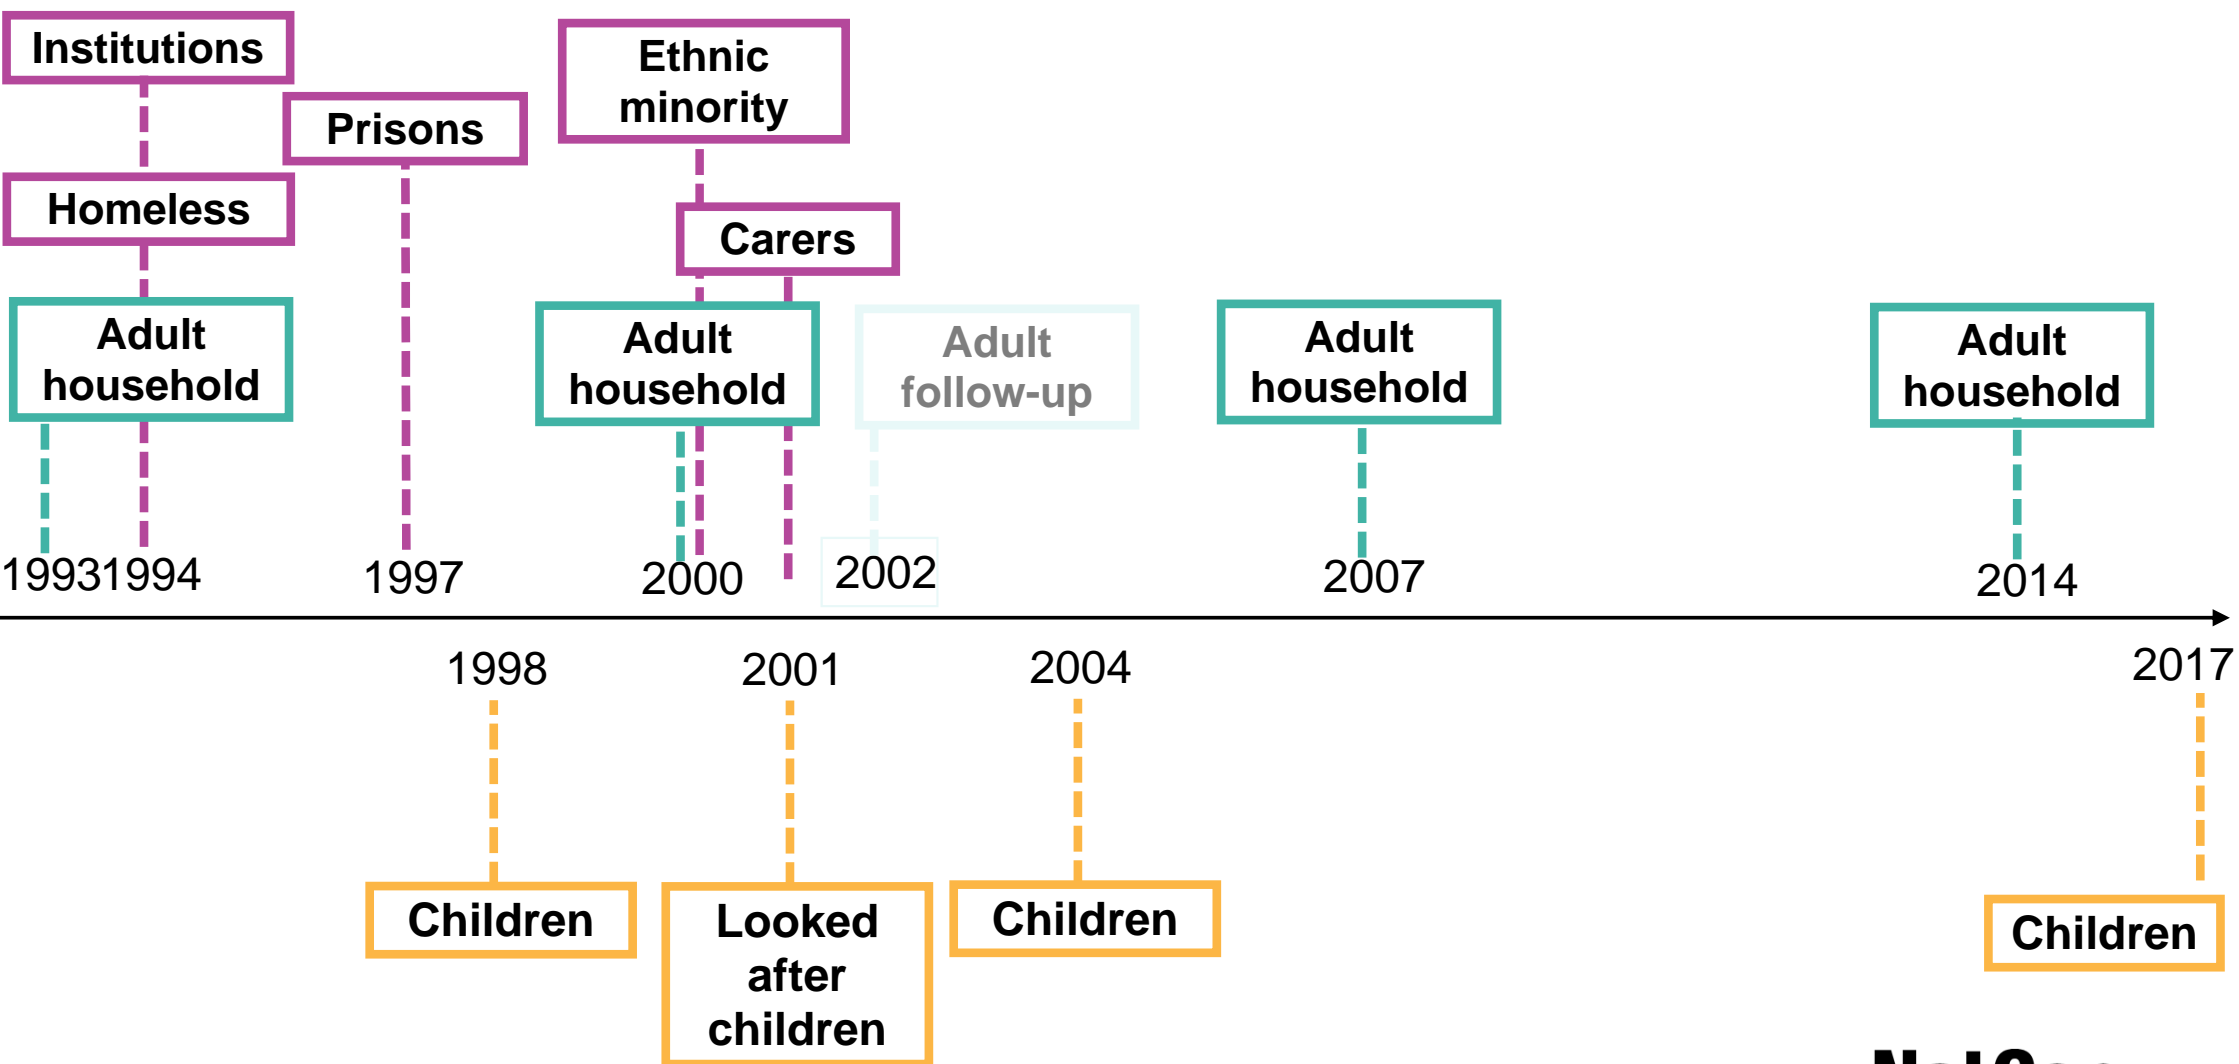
Institutions

Homeless

Adult household

Prisons

Ethnic minority

Carers

Adult household

Adult follow-up

Adult household

Adult household

19931994

1997

2000

2002

2007

2014

1998

2001

2004

2017

Children

Looked after children

Children

Children

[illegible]